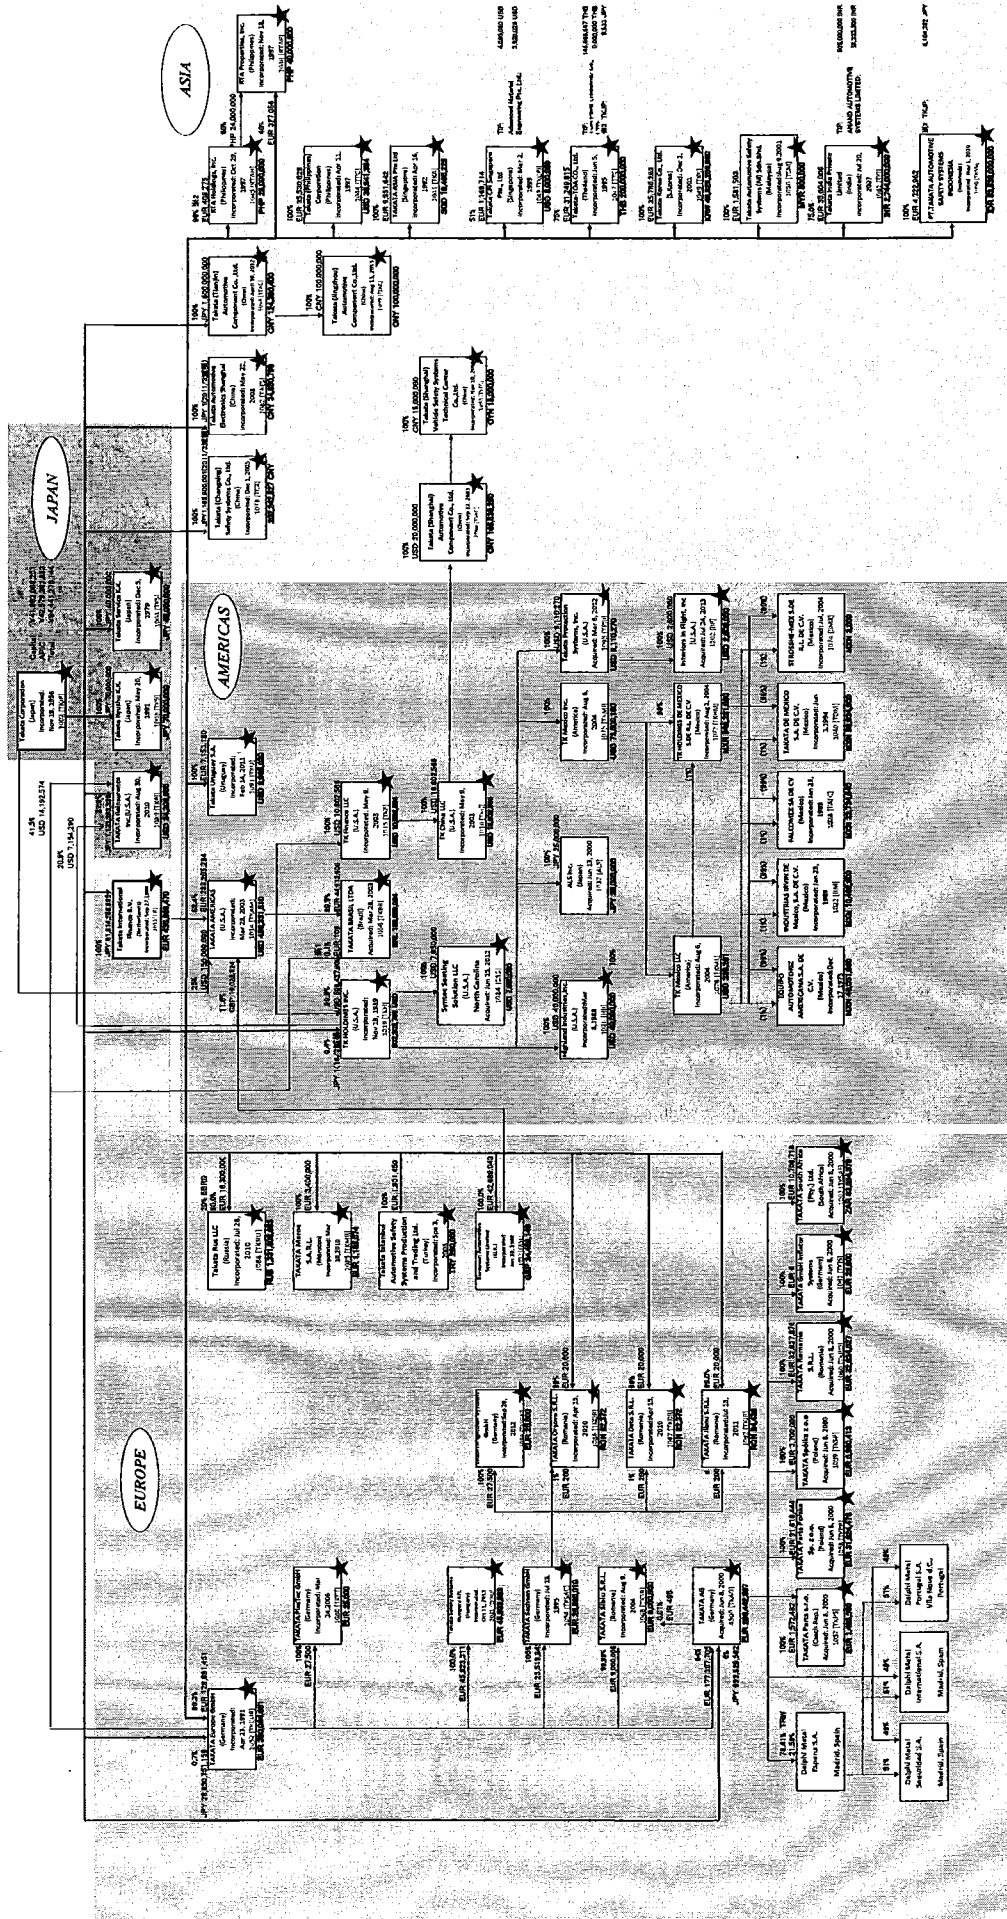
ASIA

JAPAN

AMERICAS

EUROPE

Takata Corporation (Japan) Incorporated Nov 28, 1986

41.5%
USD 14,192,574

20.8%
USD 7,154,290

TAKATA AMERICAS (U.S.A.) Incorporated Mar 23, 2003

TK HOLDINGS INC. (U.S.A.)

TK China LLC (U.S.A.)

Takata (Shanghai) Automotive Component Co., Ltd. (China)

Takata (Shanghai) Vehicle Safety Systems Technical Center Co., Ltd. (China)

Takata (Tianjin) Automotive Component Co., Ltd. (China)

Takata (Changxing) Safety Systems Co., Ltd. (China)

TK Mexico Inc. (U.S.A.)

TK HOLDINGS DE MEXICO S.DE R.L. DE C.V.

Highland Industries, Inc. (U.S.A.)

Systems Seating Solution LLC (U.S.A.)

ALS Inc. (U.S.A.)

Interiors in Flight, Inc. (America)

Takata Protection Systems, Inc. (U.S.A.)

TK Mexico LLC (America)

TAKATA DE MEXICO S.A. DE C.V. (Mexico)

FALCOMEX SA DE CV (Mexico)

INDUSTRIAS IRVIN DE MEXICO S.A. DE C.V. (Mexico)

STROSSHE-MEX S.DE R.L. DE C.V.

GRUPO AUTOMOTRIZ AMERICANA S.A. DE C.V. (Mexico)

TAKATA BRASIL LTDA (Brazil)

Takata Uruguay S.A. (Uruguay)

Takata International Finance B.V. (Netherlands)

TAKATA Kyushu K.K. (Japan)

Takata Service K.K. (Japan)

TAKATA Kakogawa K.K. (Japan)

TAKATA Europe GmbH (Germany) Incorporated Apr 23, 1991

TAKATA Rus LLC (Russia)

TAKATA Mexico S.A.

Takata Istanbul Automotive Safety Systems Production and Trading Ltd. (Turkey)

TAKATA-PETRI GmbH (Germany)

TAKATA Aschaffenburg GmbH (Germany)

TAKATA Sibiu S.R.L. (Romania)

TAKATA AG (Germany) Acquired Jun 8, 2000

TAKATA Arad S.R.L. (Romania)

TAKATA Ilfov S.R.L. (Romania)

TAKATA Parts s.r.o. (Czech Rep.)

TAKATA Parts Polska Sp. z o.o. (Poland)

TAKATA Sp.z o.o. (Poland)

TAKATA Romania S.R.L. (Romania)

TAKATA Ruhr Inflator (Germany)

TAKATA South Africa (Pty) Ltd (South Africa)

Delphi Metal España S.A. Madrid, Spain

Delphi Metal Securidad S.A. Madrid, Spain

Delphi Metal International S.A. Madrid, Spain

Delphi Metal Portugal S.A. Vila Nova G., Portugal

RIA Holdings, Inc. (Philippines)

RIA Philippines, Inc. (Philippines)

Takata (Philippines) Corporation (Philippines)

TAKATA ASIA Pte Ltd (Singapore)

Takata (Singapore) Pte. Ltd

Advanced Material Engineering Pte. Ltd.

Takata (Thailand) Co., Ltd.

Takata Korea Co., Ltd.

Takata Automotive Safety Systems (M) Sdn.Bhd. (Malaysia)

Takata India Private Limited (India)

ANAND AUTOMOTIVE SYSTEMS LIMITED

PT.TAKATA AUTOMOTIVE SAFETY SYSTEMS INDONESIA (Indonesia)